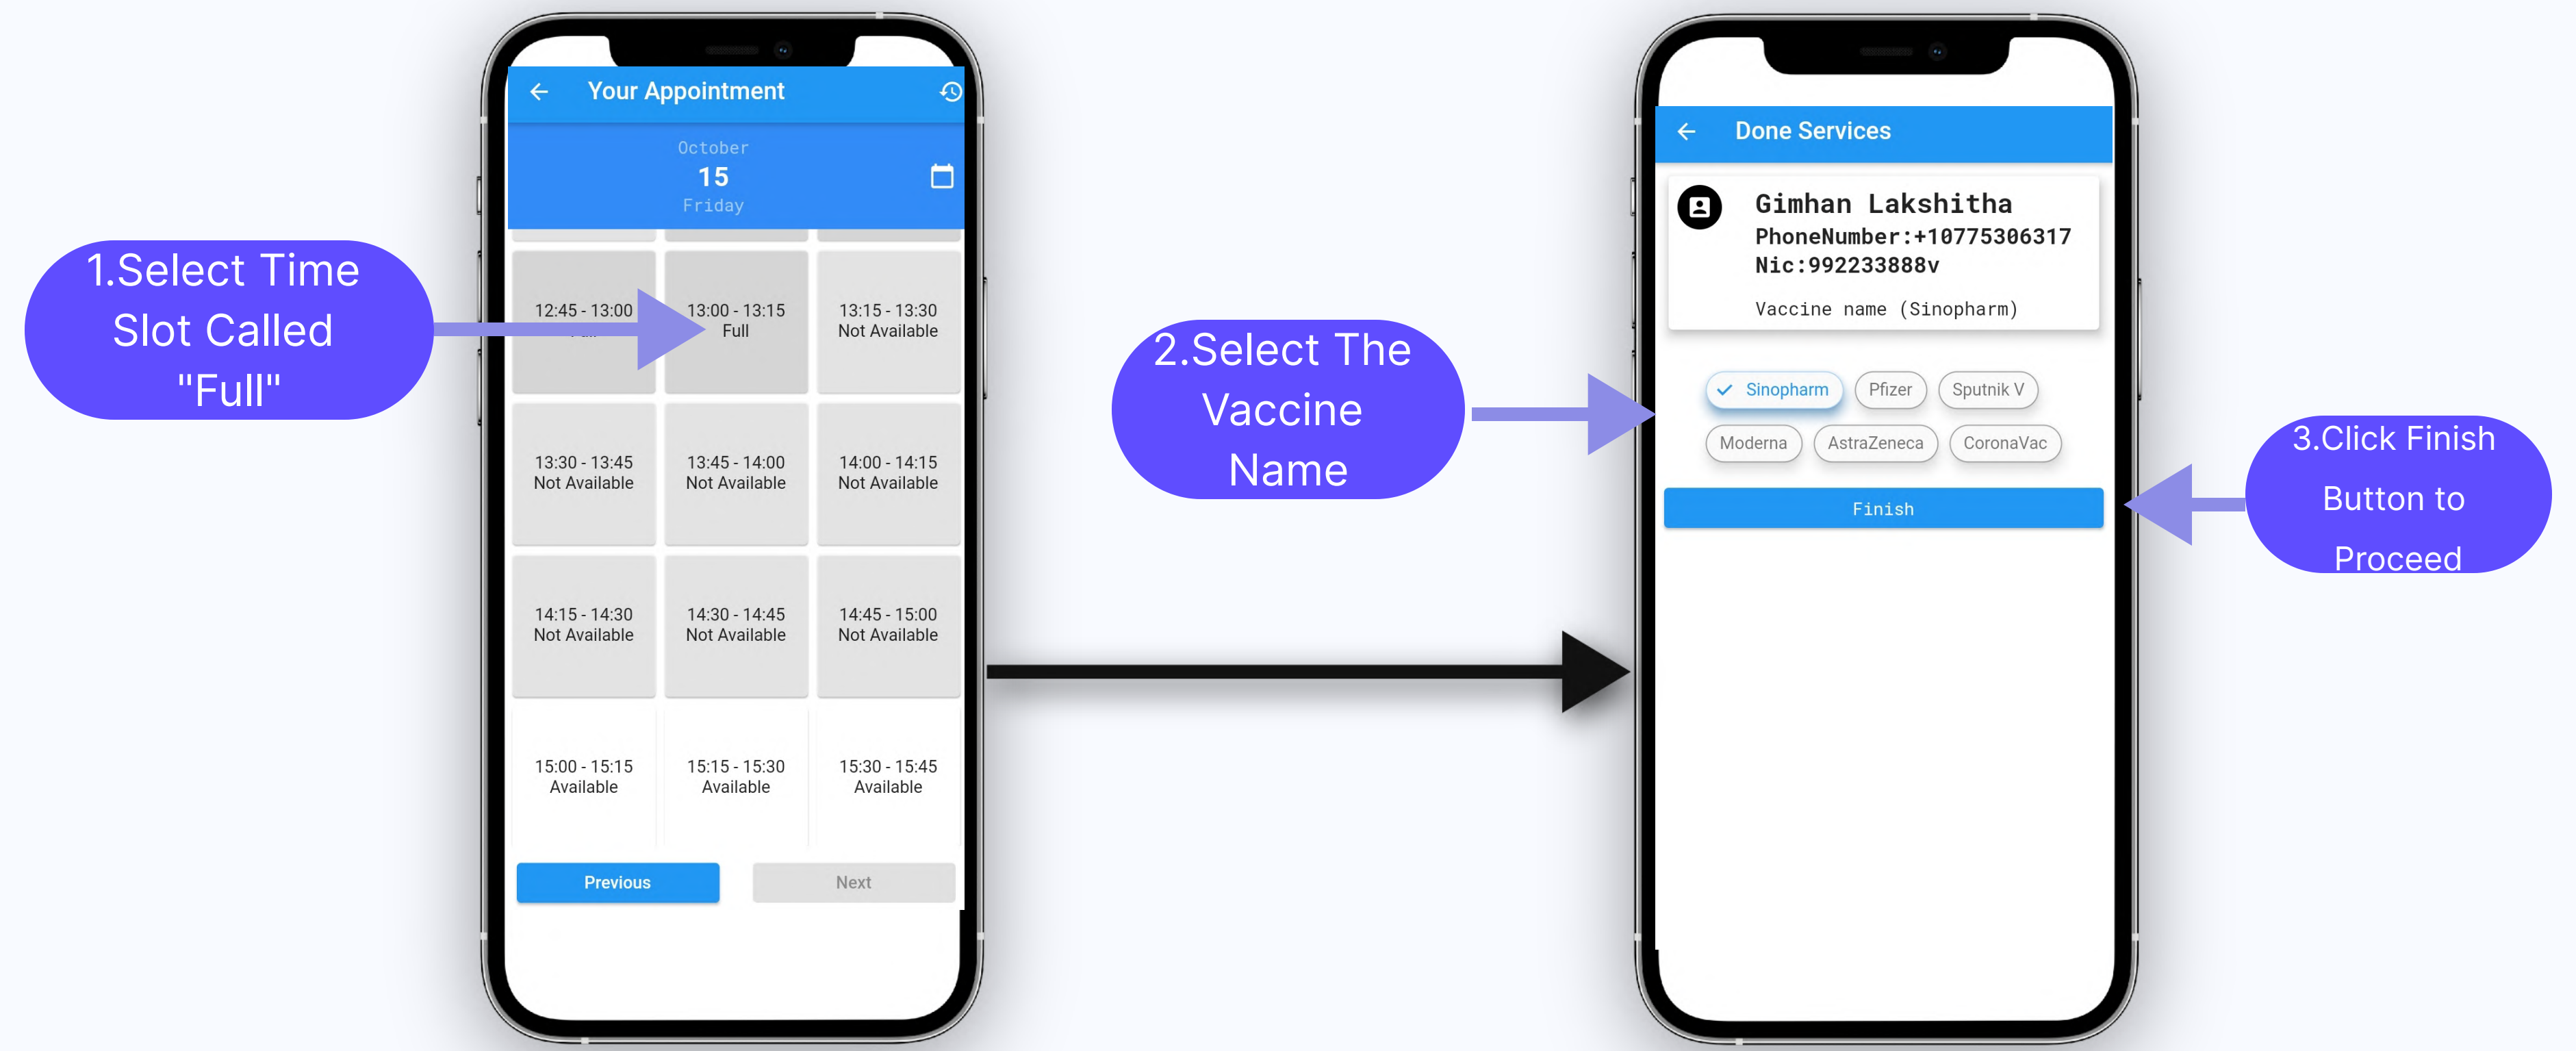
1.Select Time Slot Called "Full"

Your Appointment

October
15
Friday

| | | |
|---|---|---|
| 12:45 - 13:00 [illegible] | 13:00 - 13:15 Full | 13:15 - 13:30 Not Available |
| 13:30 - 13:45 Not Available | 13:45 - 14:00 Not Available | 14:00 - 14:15 Not Available |
| 14:15 - 14:30 Not Available | 14:30 - 14:45 Not Available | 14:45 - 15:00 Not Available |
| 15:00 - 15:15 Available | 15:15 - 15:30 Available | 15:30 - 15:45 Available |

Previous
Next

2.Select The Vaccine Name

Done Services

Gimhan Lakshitha
PhoneNumber:+10775306317
Nic:992233888v
Vaccine name (Sinopharm)

Sinopharm
Pfizer
Sputnik V
Moderna
AstraZeneca
CoronaVac

Finish

3.Click Finish Button to Proceed